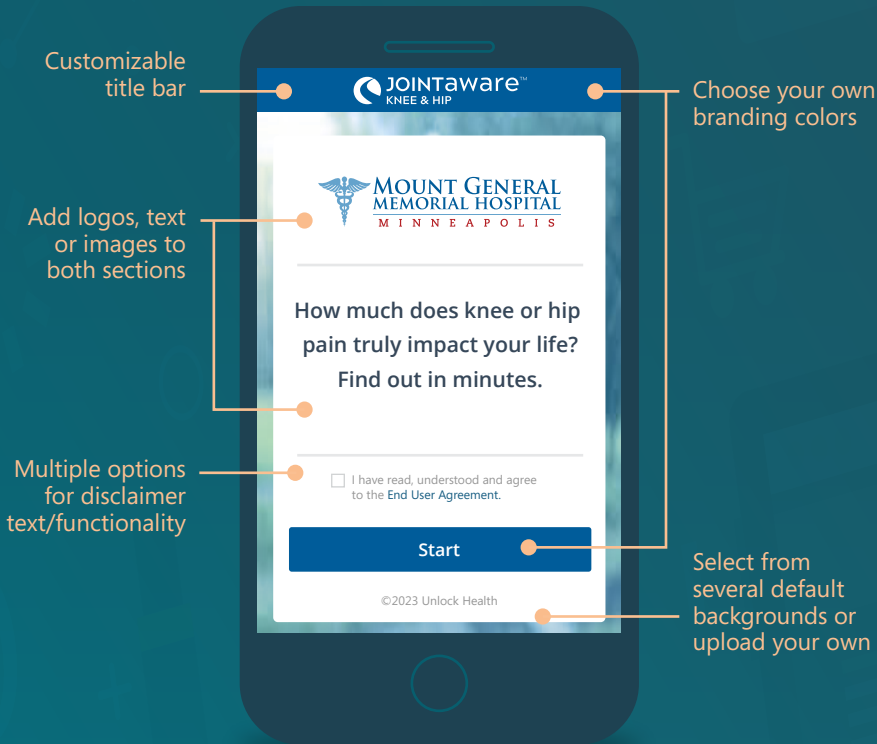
Customizable title bar

JOINTaware™ KNEE & HIP

Choose your own branding colors

Add logos, text or images to both sections

MOUNT GENERAL MEMORIAL HOSPITAL MINNEAPOLIS

How much does knee or hip pain truly impact your life? Find out in minutes.

Multiple options for disclaimer text/functionality

I have read, understood and agree to the End User Agreement.

Start

Select from several default backgrounds or upload your own

©2023 Unlock Health